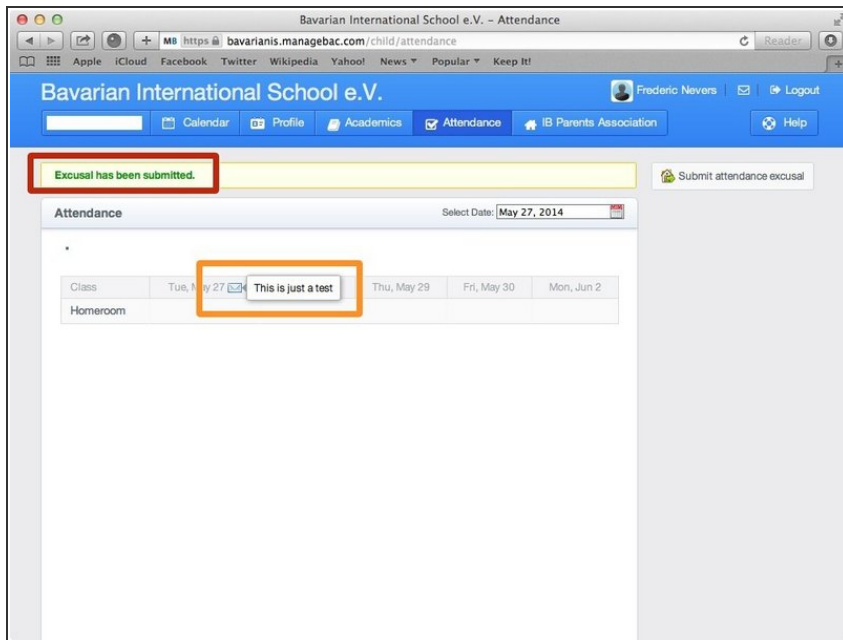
Bavarian International School e.V. – Attendance

MB https bavarianis.managebac.com/child/attendance

Reader

Apple iCloud Facebook Twitter Wikipedia Yahoo! News ▾ Popular ▾ Keep It!

Bavarian International School e.V.

Frederic Nevers

Logout

Calendar

Profile

Academics

Attendance

IB Parents Association

Help

Excusal has been submitted.

Submit attendance excusal

Attendance

Select Date: May 27, 2014

| Class | Tue, M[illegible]y 27 | This is just a test | Thu, May 29 | Fri, May 30 | Mon, Jun 2 |
|---|---|---|---|---|---|
| Homeroom | | | | | |